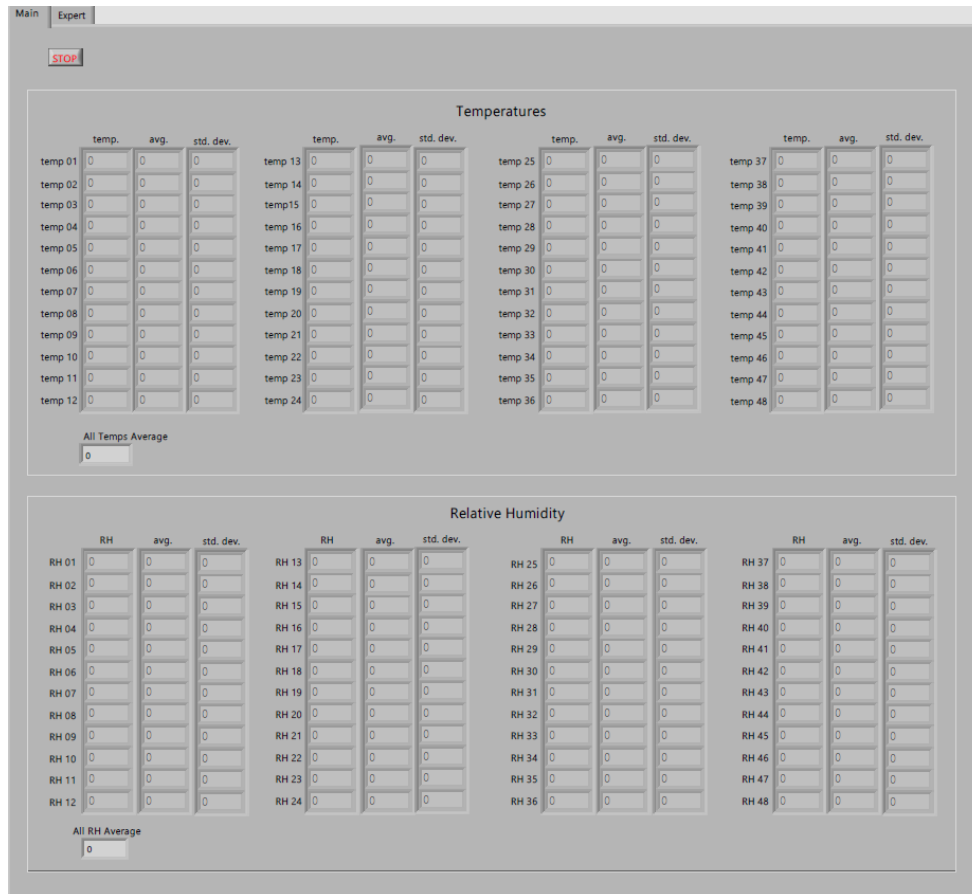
Main Expert

STOP

Temperatures

| | temp. | avg. | std. dev. |
|---|---|---|---|
| temp 01 | 0 | 0 | 0 |
| temp 02 | 0 | 0 | 0 |
| temp 03 | 0 | 0 | 0 |
| temp 04 | 0 | 0 | 0 |
| temp 05 | 0 | 0 | 0 |
| temp 06 | 0 | 0 | 0 |
| temp 07 | 0 | 0 | 0 |
| temp 08 | 0 | 0 | 0 |
| temp 09 | 0 | 0 | 0 |
| temp 10 | 0 | 0 | 0 |
| temp 11 | 0 | 0 | 0 |
| temp 12 | 0 | 0 | 0 |

| | temp. | avg. | std. dev. |
|---|---|---|---|
| temp 13 | 0 | 0 | 0 |
| temp 14 | 0 | 0 | 0 |
| temp15 | 0 | 0 | 0 |
| temp 16 | 0 | 0 | 0 |
| temp 17 | 0 | 0 | 0 |
| temp 18 | 0 | 0 | 0 |
| temp 19 | 0 | 0 | 0 |
| temp 20 | 0 | 0 | 0 |
| temp 21 | 0 | 0 | 0 |
| temp 22 | 0 | 0 | 0 |
| temp 23 | 0 | 0 | 0 |
| temp 24 | 0 | 0 | 0 |

| | temp. | avg. | std. dev. |
|---|---|---|---|
| temp 25 | 0 | 0 | 0 |
| temp 26 | 0 | 0 | 0 |
| temp 27 | 0 | 0 | 0 |
| temp 28 | 0 | 0 | 0 |
| temp 29 | 0 | 0 | 0 |
| temp 30 | 0 | 0 | 0 |
| temp 31 | 0 | 0 | 0 |
| temp 32 | 0 | 0 | 0 |
| temp 33 | 0 | 0 | 0 |
| temp 34 | 0 | 0 | 0 |
| temp 35 | 0 | 0 | 0 |
| temp 36 | 0 | 0 | 0 |

| | temp. | avg. | std. dev. |
|---|---|---|---|
| temp 37 | 0 | 0 | 0 |
| temp 38 | 0 | 0 | 0 |
| temp 39 | 0 | 0 | 0 |
| temp 40 | 0 | 0 | 0 |
| temp 41 | 0 | 0 | 0 |
| temp 42 | 0 | 0 | 0 |
| temp 43 | 0 | 0 | 0 |
| temp 44 | 0 | 0 | 0 |
| temp 45 | 0 | 0 | 0 |
| temp 46 | 0 | 0 | 0 |
| temp 47 | 0 | 0 | 0 |
| temp 48 | 0 | 0 | 0 |

All Temps Average
0

Relative Humidity

| | RH | avg. | std. dev. |
|---|---|---|---|
| RH 01 | 0 | 0 | 0 |
| RH 02 | 0 | 0 | 0 |
| RH 03 | 0 | 0 | 0 |
| RH 04 | 0 | 0 | 0 |
| RH 05 | 0 | 0 | 0 |
| RH 06 | 0 | 0 | 0 |
| RH 07 | 0 | 0 | 0 |
| RH 08 | 0 | 0 | 0 |
| RH 09 | 0 | 0 | 0 |
| RH 10 | 0 | 0 | 0 |
| RH 11 | 0 | 0 | 0 |
| RH 12 | 0 | 0 | 0 |

| | RH | avg. | std. dev. |
|---|---|---|---|
| RH 13 | 0 | 0 | 0 |
| RH 14 | 0 | 0 | 0 |
| RH 15 | 0 | 0 | 0 |
| RH 16 | 0 | 0 | 0 |
| RH 17 | 0 | 0 | 0 |
| RH 18 | 0 | 0 | 0 |
| RH 19 | 0 | 0 | 0 |
| RH 20 | 0 | 0 | 0 |
| RH 21 | 0 | 0 | 0 |
| RH 22 | 0 | 0 | 0 |
| RH 23 | 0 | 0 | 0 |
| RH 24 | 0 | 0 | 0 |

| | RH | avg. | std. dev. |
|---|---|---|---|
| RH 25 | 0 | 0 | 0 |
| RH 26 | 0 | 0 | 0 |
| RH 27 | 0 | 0 | 0 |
| RH 28 | 0 | 0 | 0 |
| RH 29 | 0 | 0 | 0 |
| RH 30 | 0 | 0 | 0 |
| RH 31 | 0 | 0 | 0 |
| RH 32 | 0 | 0 | 0 |
| RH 33 | 0 | 0 | 0 |
| RH 34 | 0 | 0 | 0 |
| RH 35 | 0 | 0 | 0 |
| RH 36 | 0 | 0 | 0 |

| | RH | avg. | std. dev. |
|---|---|---|---|
| RH 37 | 0 | 0 | 0 |
| RH 38 | 0 | 0 | 0 |
| RH 39 | 0 | 0 | 0 |
| RH 40 | 0 | 0 | 0 |
| RH 41 | 0 | 0 | 0 |
| RH 42 | 0 | 0 | 0 |
| RH 43 | 0 | 0 | 0 |
| RH 44 | 0 | 0 | 0 |
| RH 45 | 0 | 0 | 0 |
| RH 46 | 0 | 0 | 0 |
| RH 47 | 0 | 0 | 0 |
| RH 48 | 0 | 0 | 0 |

All RH Average
0